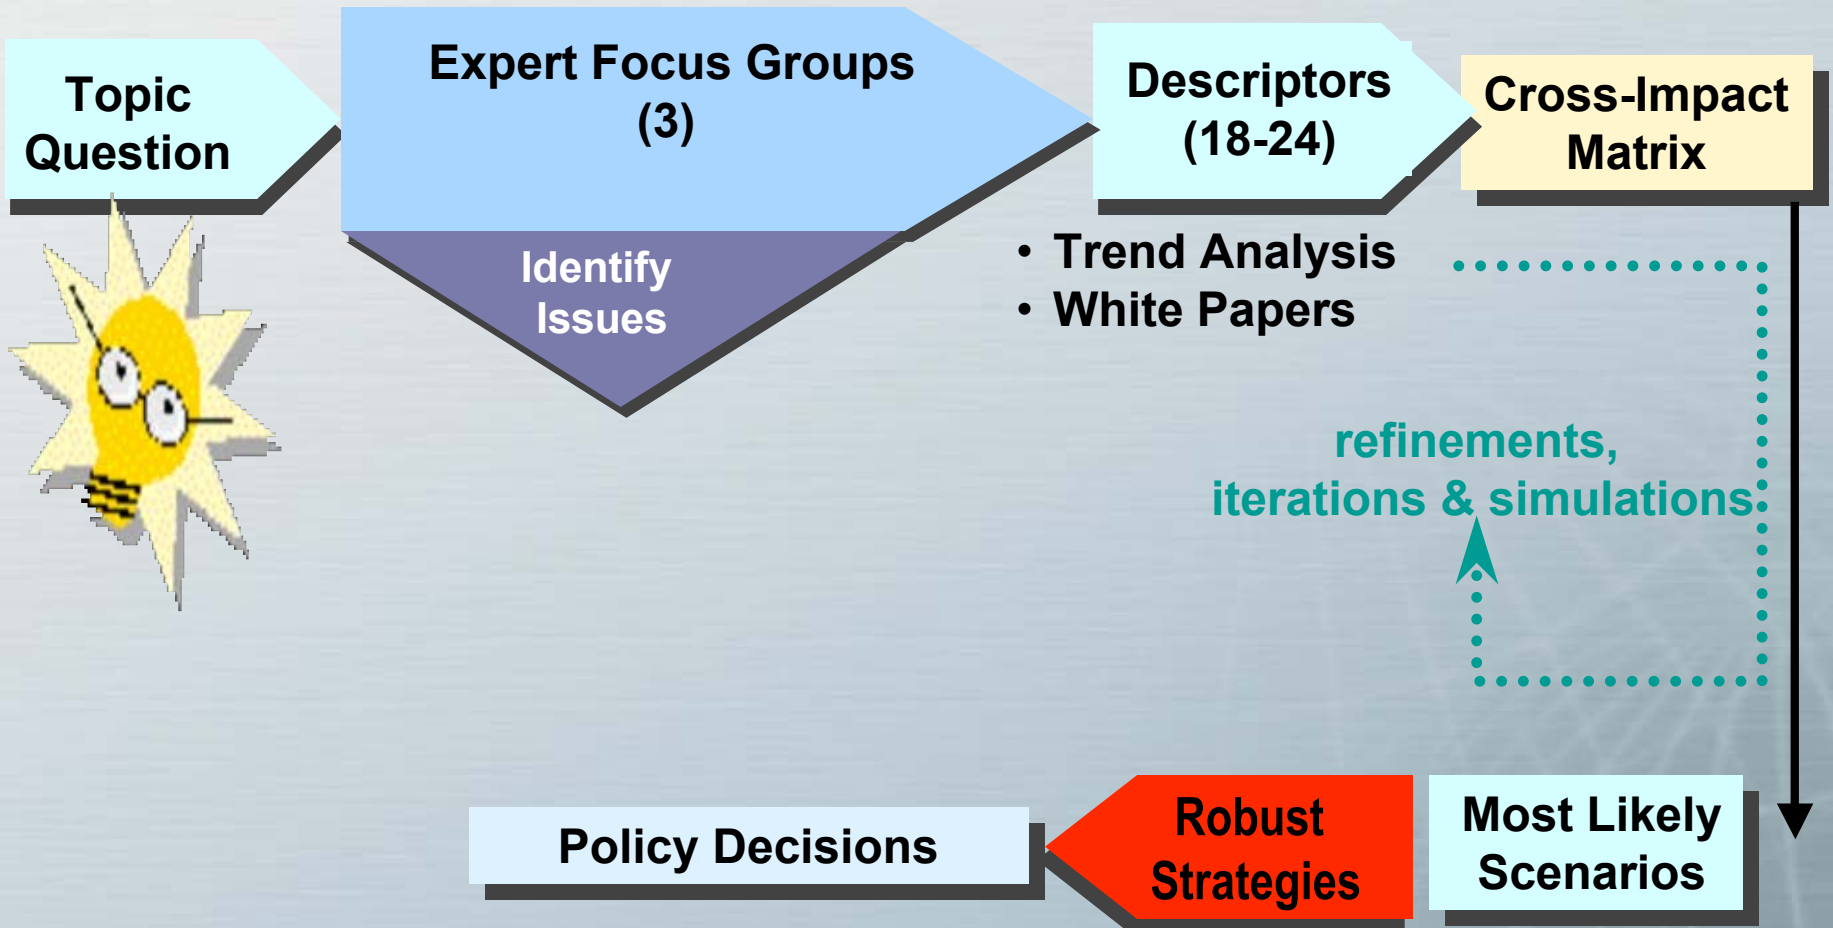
Topic Question

Expert Focus Groups (3)

Identify Issues

Descriptors (18-24)

Cross-Impact Matrix

• Trend Analysis
• White Papers

refinements, iterations & simulations

Most Likely Scenarios

Robust Strategies

Policy Decisions